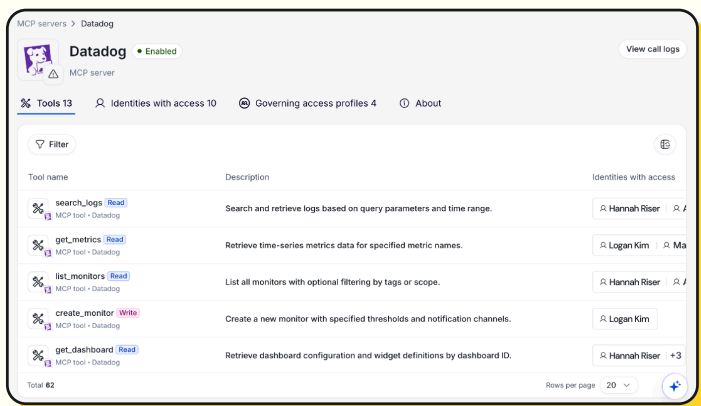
MCP servers > Datadog

Datadog • Enabled
MCP server

View call logs

Tools 13   Identities with access 10   Governing access profiles 4   About

Filter

| Tool name | Description | Identities with access |
|---|---|---|
| search_logs Read MCP tool • Datadog | Search and retrieve logs based on query parameters and time range. | Hannah Riser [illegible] |
| get_metrics Read MCP tool • Datadog | Retrieve time-series metrics data for specified metric names. | Logan Kim Ma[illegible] |
| list_monitors Read MCP tool • Datadog | List all monitors with optional filtering by tags or scope. | Hannah Riser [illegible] |
| create_monitor Write MCP tool • Datadog | Create a new monitor with specified thresholds and notification channels. | Logan Kim |
| get_dashboard Read MCP tool • Datadog | Retrieve dashboard configuration and widget definitions by dashboard ID. | Hannah Riser +3 |

Total 62   Rows per page 20